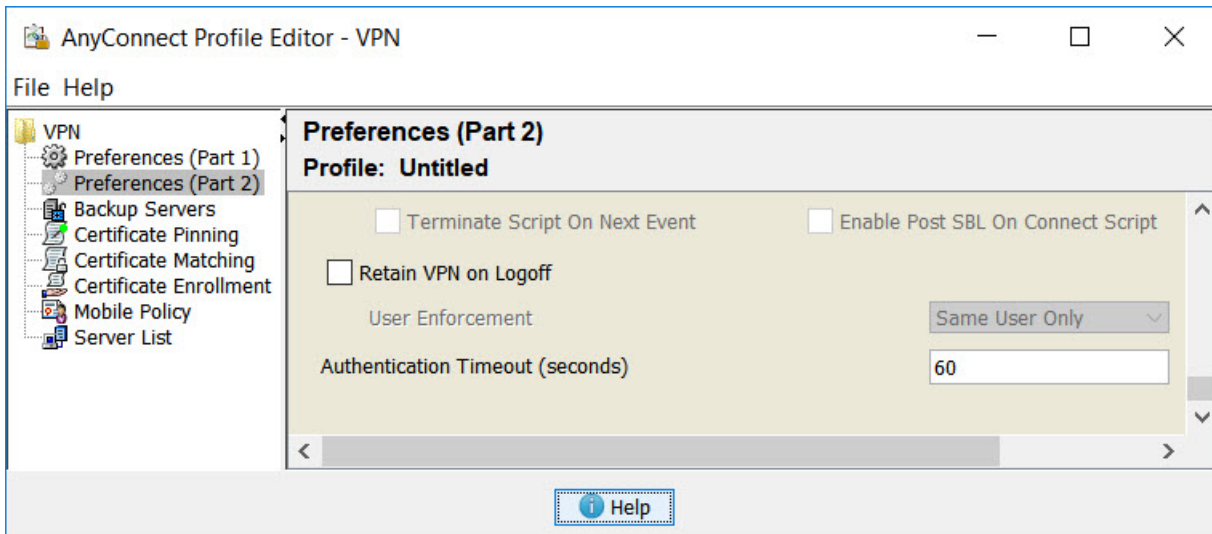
AnyConnect Profile Editor - VPN

File Help

VPN
Preferences (Part 1)
Preferences (Part 2)
Backup Servers
Certificate Pinning
Certificate Matching
Certificate Enrollment
Mobile Policy
Server List

Preferences (Part 2)
Profile: Untitled

Terminate Script On Next Event
Enable Post SBL On Connect Script

Retain VPN on Logoff

User Enforcement
Same User Only

Authentication Timeout (seconds)
60

Help